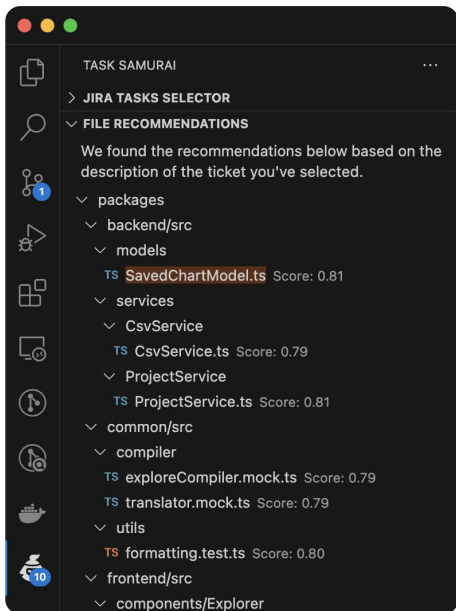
TASK SAMURAI ...

> JIRA TASKS SELECTOR

∨ FILE RECOMMENDATIONS

We found the recommendations below based on the description of the ticket you've selected.

∨ packages
∨ backend/src
∨ models
TS SavedChartModel.ts Score: 0.81
∨ services
∨ CsvService
TS CsvService.ts Score: 0.79
∨ ProjectService
TS ProjectService.ts Score: 0.81
∨ common/src
∨ compiler
TS exploreCompiler.mock.ts Score: 0.79
TS translator.mock.ts Score: 0.79
∨ utils
TS formatting.test.ts Score: 0.80
∨ frontend/src
∨ components/Explorer

1

10